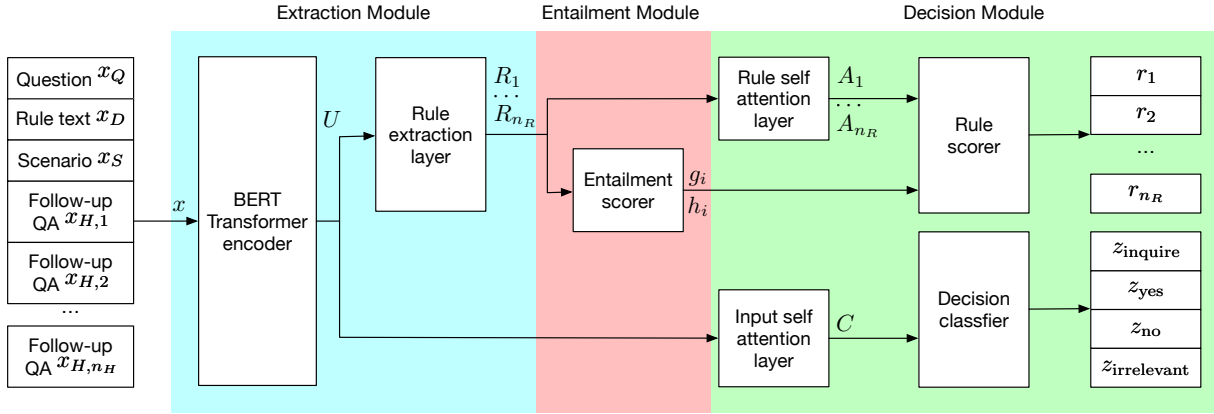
Extraction Module

Entailment Module

Decision Module

Question $x_Q$

Rule text $x_D$

Scenario $x_S$

Follow-up QA $x_{H,1}$

Follow-up QA $x_{H,2}$

...

Follow-up QA $x_{H,n_H}$

$x$

BERT Transformer encoder

$U$

Rule extraction layer

$R_1$ ... $R_{n_R}$

Entailment scorer

$g_i$

$h_i$

Rule self attention layer

$A_1$ ... $A_{n_R}$

Rule scorer

$r_1$

$r_2$

...

$r_{n_R}$

Input self attention layer

$C$

Decision classfier

$z_{\text{inquire}}$

$z_{\text{yes}}$

$z_{\text{no}}$

$z_{\text{irrelevant}}$